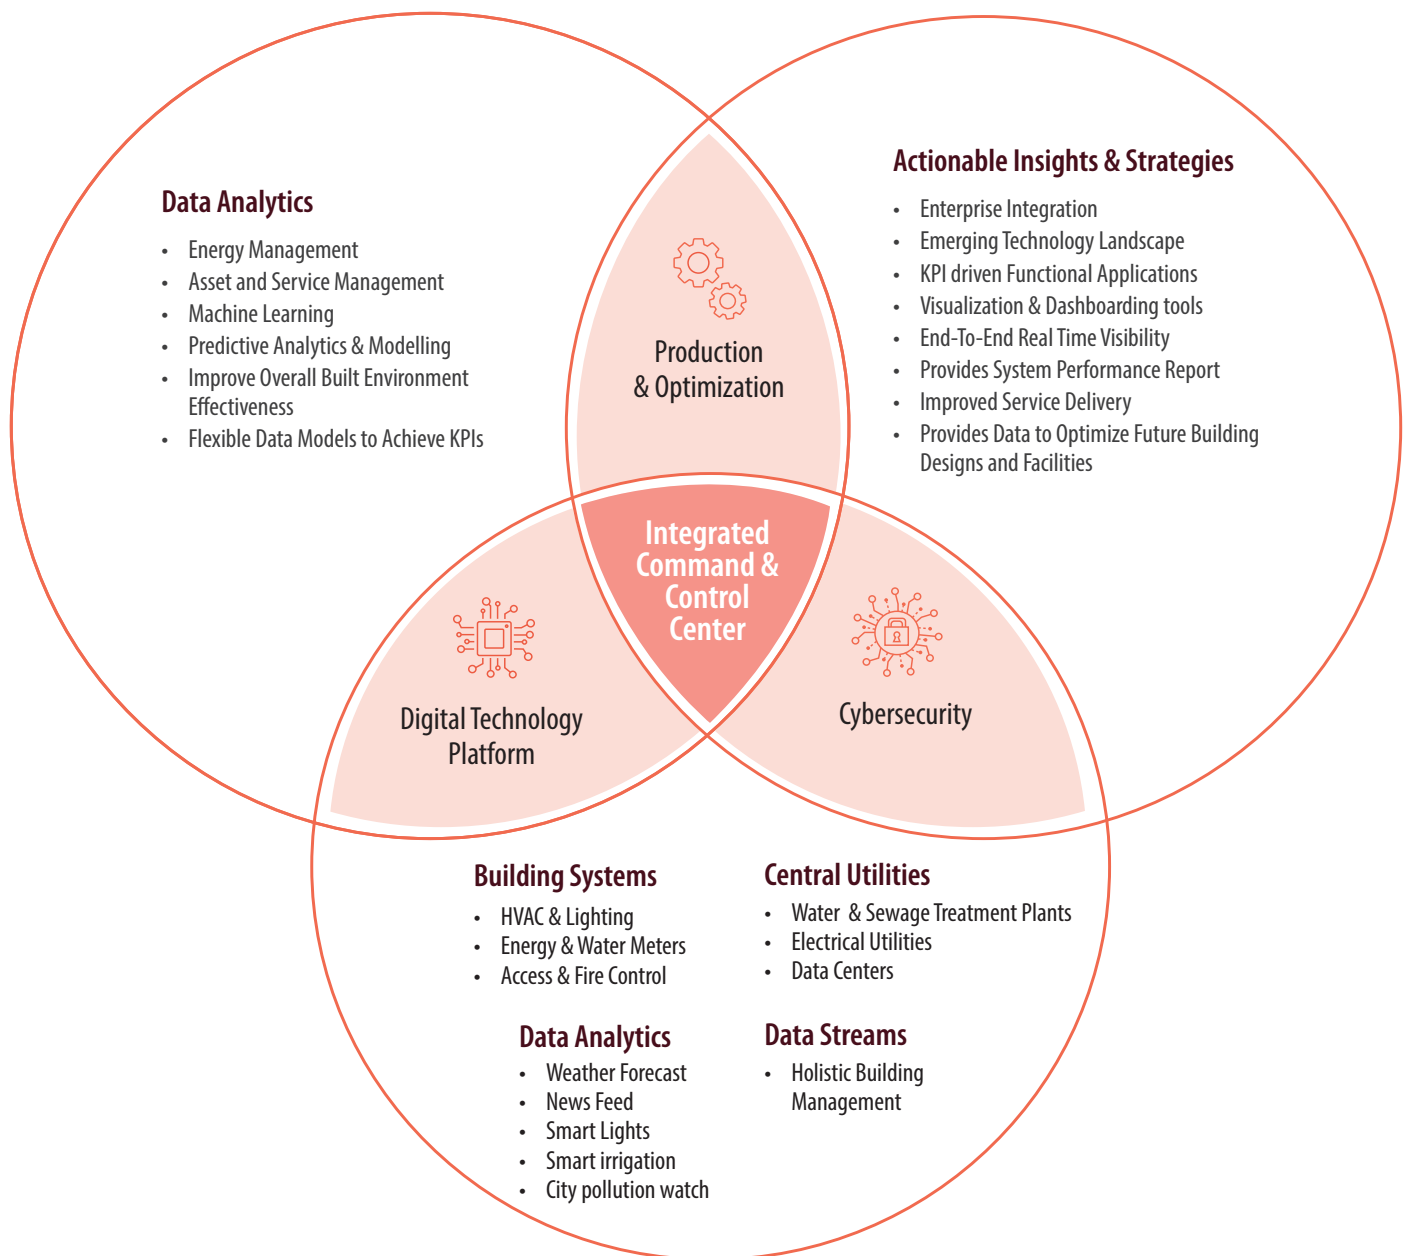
Data Analytics
- Energy Management
- Asset and Service Management
- Machine Learning
- Predictive Analytics & Modelling
- Improve Overall Built Environment Effectiveness
- Flexible Data Models to Achieve KPIs

Production & Optimization

Actionable Insights & Strategies
- Enterprise Integration
- Emerging Technology Landscape
- KPI driven Functional Applications
- Visualization & Dashboarding tools
- End-To-End Real Time Visibility
- Provides System Performance Report
- Improved Service Delivery
- Provides Data to Optimize Future Building Designs and Facilities

Integrated Command & Control Center

Digital Technology Platform

Cybersecurity

Building Systems
- HVAC & Lighting
- Energy & Water Meters
- Access & Fire Control

Central Utilities
- Water & Sewage Treatment Plants
- Electrical Utilities
- Data Centers

Data Analytics
- Weather Forecast
- News Feed
- Smart Lights
- Smart irrigation
- City pollution watch

Data Streams
- Holistic Building Management